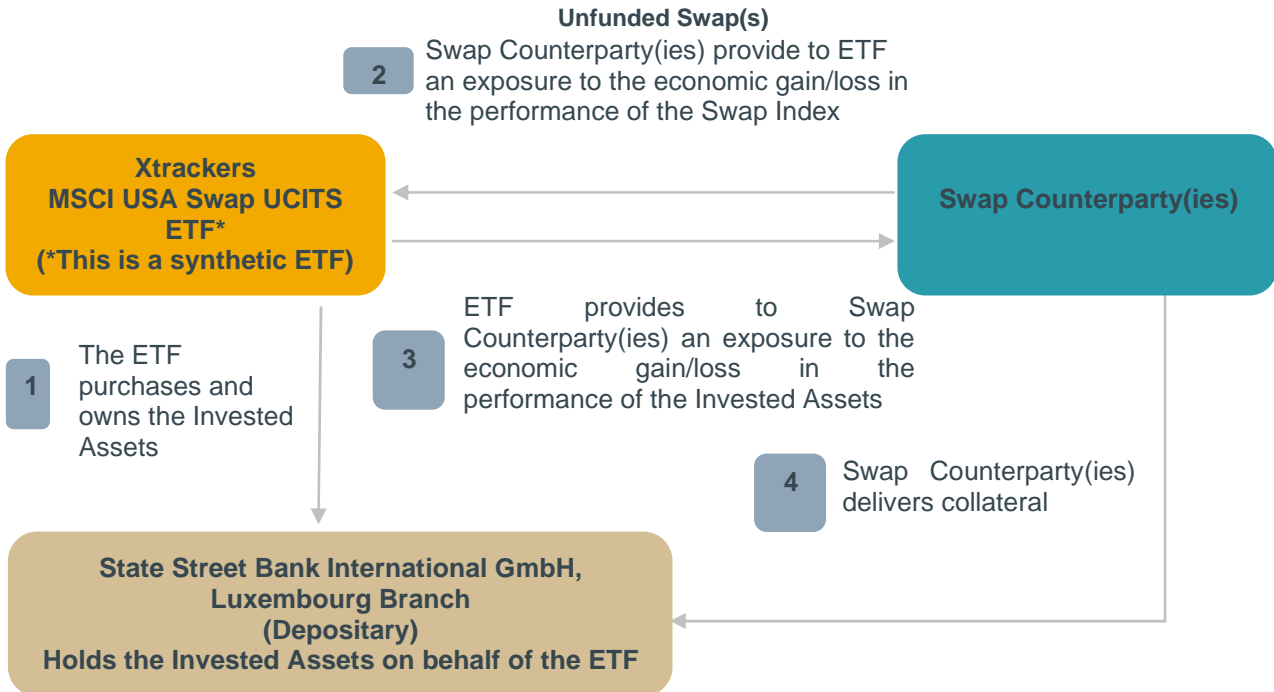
Unfunded Swap(s)

2 Swap Counterparty(ies) provide to ETF an exposure to the economic gain/loss in the performance of the Swap Index

Xtrackers
MSCI USA Swap UCITS ETF*
(*This is a synthetic ETF)

Swap Counterparty(ies)

1 The ETF purchases and owns the Invested Assets

3 ETF provides to Swap Counterparty(ies) an exposure to the economic gain/loss in the performance of the Invested Assets

4 Swap Counterparty(ies) delivers collateral

State Street Bank International GmbH,
Luxembourg Branch
(Depositary)
Holds the Invested Assets on behalf of the ETF